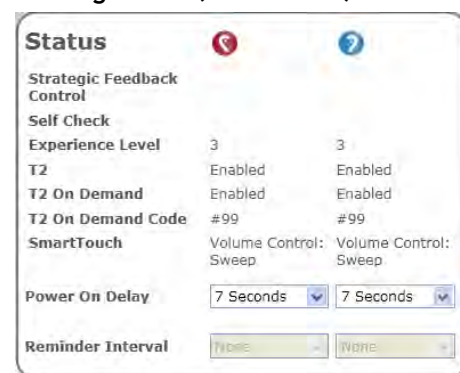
| Status | | |
|---|---|---|
| Strategic Feedback Control | | |
| Self Check | | |
| Experience Level | 3 | 3 |
| T2 | Enabled | Enabled |
| T2 On Demand | Enabled | Enabled |
| T2 On Demand Code | #99 | #99 |
| SmartTouch | Volume Control: Sweep | Volume Control: Sweep |
| Power On Delay | 7 Seconds | 7 Seconds |
| Reminder Interval | None | None |